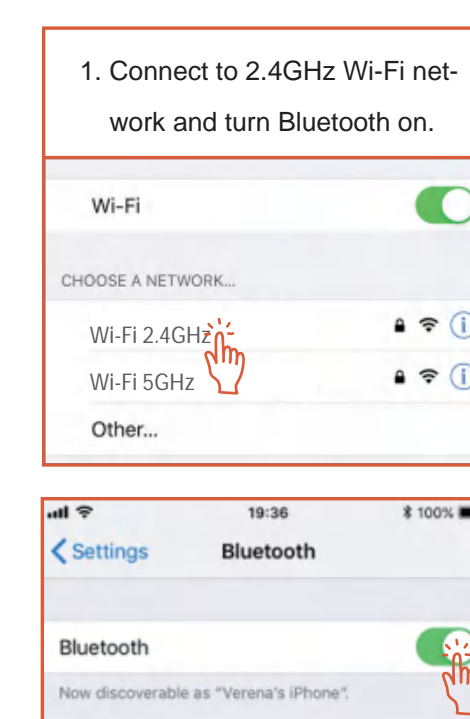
1. Connect to 2.4GHz Wi-Fi network and turn Bluetooth on.

Wi-Fi

CHOOSE A NETWORK...

Wi-Fi 2.4GHz

Wi-Fi 5GHz

Other...

19:36

100%

Settings

Bluetooth

Bluetooth

Now discoverable as "Verena's iPhone".